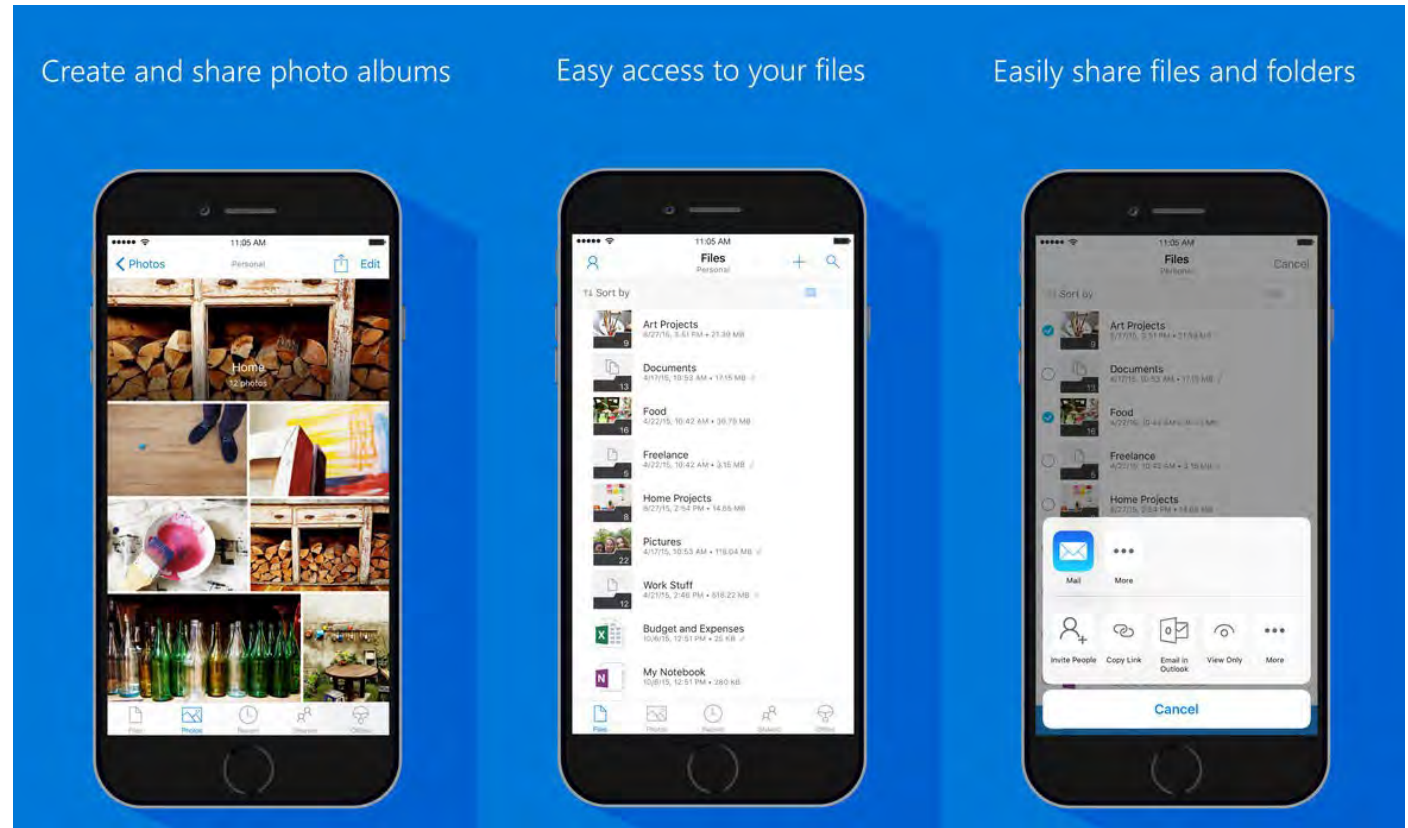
Create and share photo albums

11:05 AM
Photos
Personal
Edit
Home
12 photos
Files
Photos
Recent
Shared
Offline

Easy access to your files

11:05 AM
Files
Personal
Sort by
Art Projects
6/27/15, 5:51 PM • 21.38 MB
9
Documents
4/17/15, 10:53 AM • 17.15 MB
13
Food
4/22/15, 10:42 AM • 36.75 MB
16
Freelance
4/22/15, 10:42 AM • 3.15 MB
5
Home Projects
6/27/15, 2:54 PM • 14.66 MB
8
Pictures
4/17/15, 10:53 AM • 116.04 MB
22
Work Stuff
4/21/15, 2:46 PM • 516.22 MB
12
Budget and Expenses
10/6/15, 12:51 PM • 25 KB
My Notebook
10/6/15, 12:51 PM • 260 KB
Files
Photos
Recent
Shared
Offline

Easily share files and folders

11:05 AM
Files
Personal
Cancel
Sort by
Art Projects
Documents
Food
Freelance
Home Projects
Mail
More
Invite People
Copy Link
Email in Outlook
View Only
More
Cancel